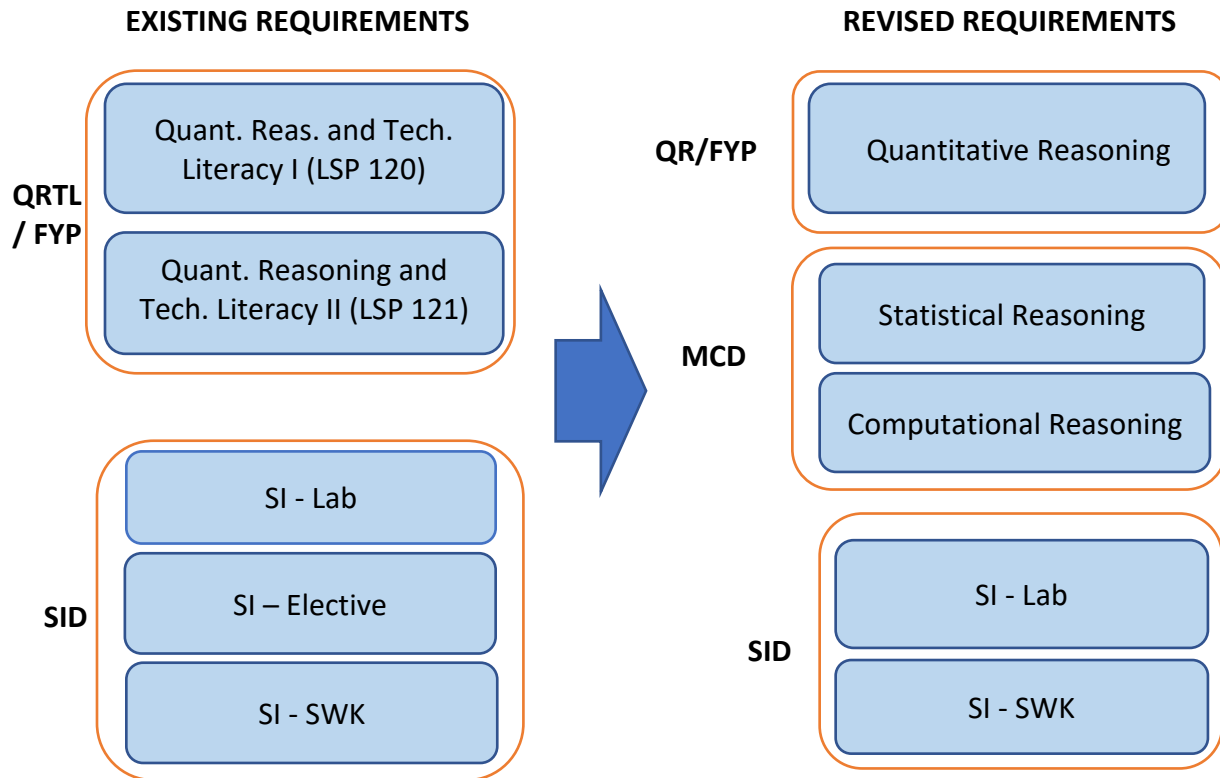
EXISTING REQUIREMENTS

QRTL / FYP

Quant. Reas. and Tech. Literacy I (LSP 120)

Quant. Reasoning and Tech. Literacy II (LSP 121)

SID

SI - Lab

SI – Elective

SI - SWK

REVISED REQUIREMENTS

QR/FYP

Quantitative Reasoning

MCD

Statistical Reasoning

Computational Reasoning

SID

SI - Lab

SI - SWK